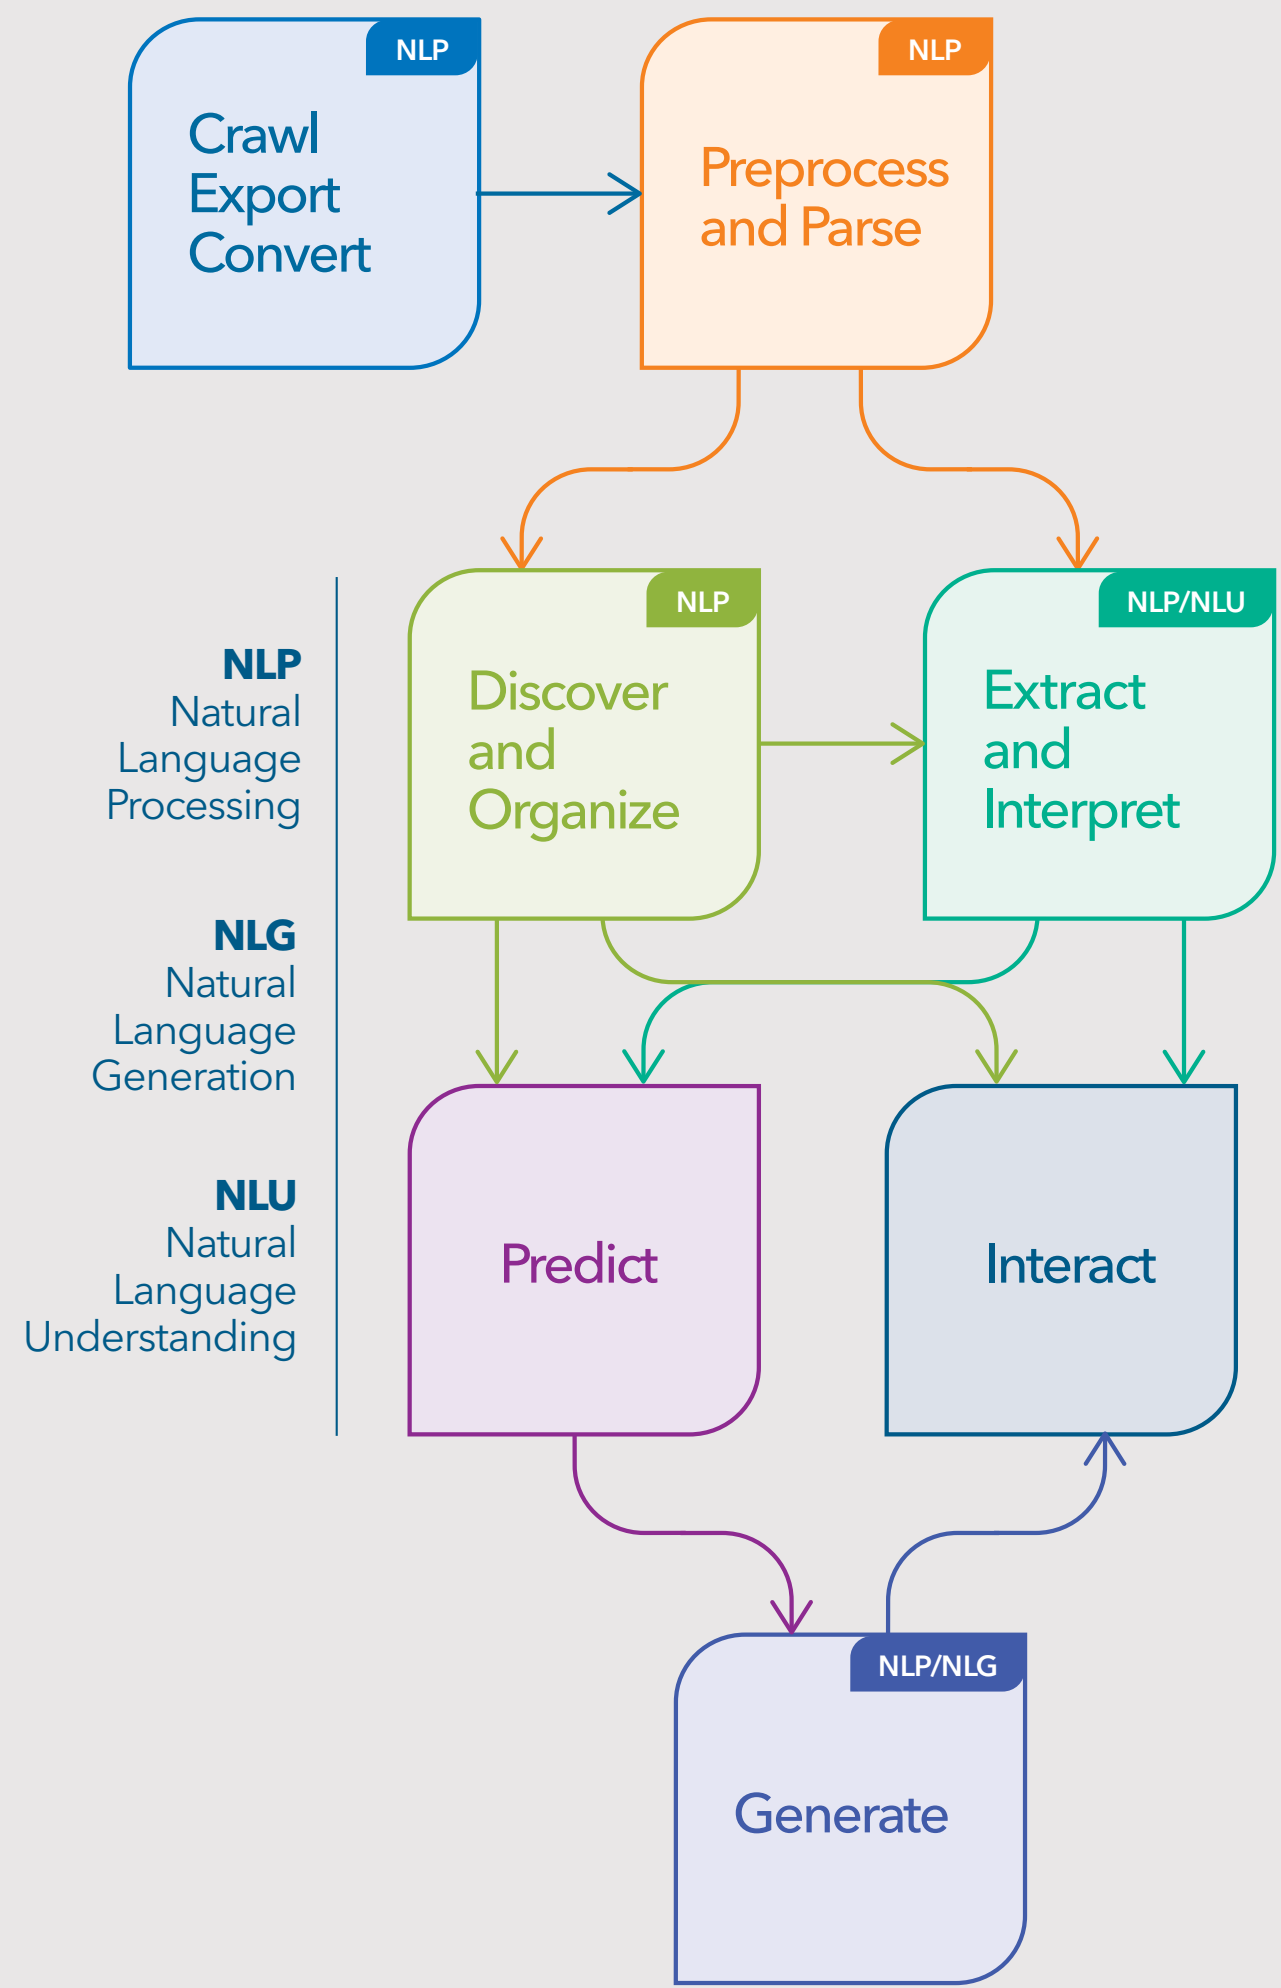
NLP
Crawl
Export
Convert

NLP
Preprocess and Parse

NLP
Natural Language Processing

NLG
Natural Language Generation

NLU
Natural Language Understanding

NLP
Discover and Organize

NLP/NLU
Extract and Interpret

Predict

Interact

NLP/NLG
Generate